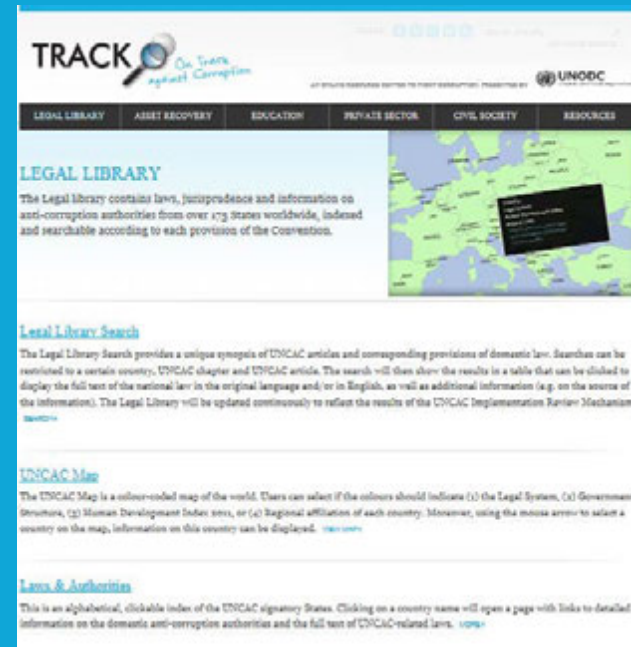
TRACK On Track against Corruption

UNODC

LEGAL LIBRARY | ASSET RECOVERY | EDUCATION | PRIVATE SECTOR | CIVIL SOCIETY | RESOURCES

LEGAL LIBRARY

The Legal library contains laws, jurisprudence and information on anti-corruption authorities from over 175 States worldwide, indexed and searchable according to each provision of the Convention.

Legal Library Search

The Legal Library Search provides a unique synopsis of UNCAC articles and corresponding provisions of domestic law. Searches can be restricted to a certain country, UNCAC chapter and UNCAC article. The search will then show the results in a table that can be clicked to display the full text of the national law in the original language and/or in English, as well as additional information (e.g. on the source of the information). The Legal Library will be updated continuously to reflect the results of the UNCAC Implementation Review Mechanism

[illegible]

UNCAC Map

The UNCAC Map is a colour-coded map of the world. Users can select if the colours should indicate (1) the Legal System, (2) Government Structure, (3) Human Development Index 2011, or (4) Regional affiliation of each country. Moreover, using the mouse arrow to select a country on the map, information on this country can be displayed. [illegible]

Laws & Authorities

This is an alphabetical, clickable index of the UNCAC signatory States. Clicking on a country name will open a page with links to detailed information on the domestic anti-corruption authorities and the full text of UNCAC-related laws. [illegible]